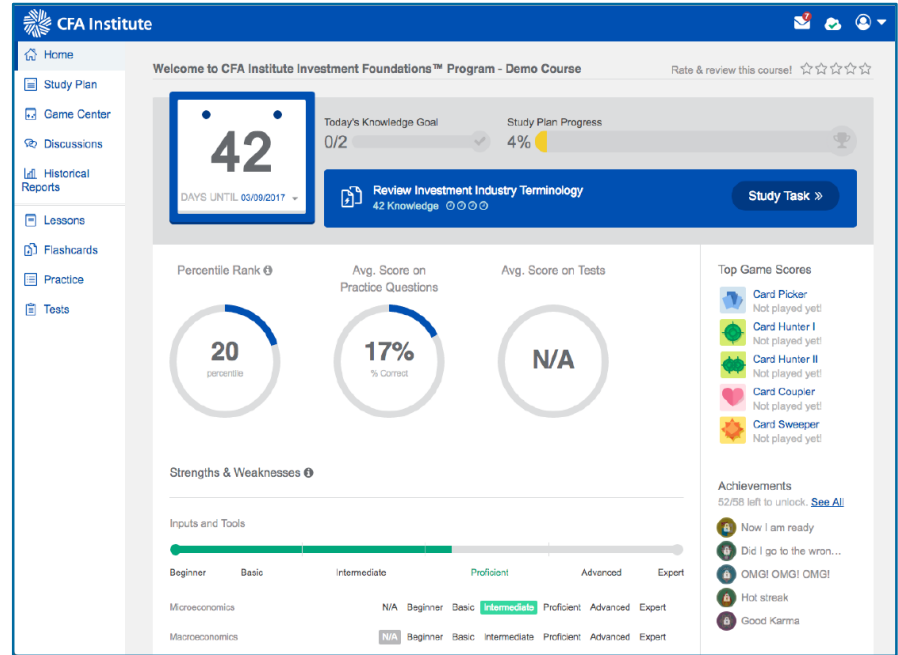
CFA Institute

7

Home
Study Plan
Game Center
Discussions
Historical Reports
Lessons
Flashcards
Practice
Tests

Welcome to CFA Institute Investment Foundations™ Program - Demo Course

Rate & review this course!

42
DAYS UNTIL 03/09/2017

Today's Knowledge Goal
0/2

Study Plan Progress
4%

Review Investment Industry Terminology
42 Knowledge

Study Task »

Percentile Rank
20
percentile

Avg. Score on Practice Questions
17%
% Correct

Avg. Score on Tests
N/A

Top Game Scores
Card Picker
Not played yet!
Card Hunter I
Not played yet!
Card Hunter II
Not played yet!
Card Coupler
Not played yet!
Card Sweeper
Not played yet!

Strengths & Weaknesses

Inputs and Tools

Beginner Basic Intermediate Proficient Advanced Expert

Microeconomics N/A Beginner Basic Intermediate Proficient Advanced Expert

Macroeconomics N/A Beginner Basic Intermediate Proficient Advanced Expert

Achievements
52/58 left to unlock. See All
Now I am ready
Did I go to the wron...
OMG! OMG! OMG!
Hot streak
Good Karma